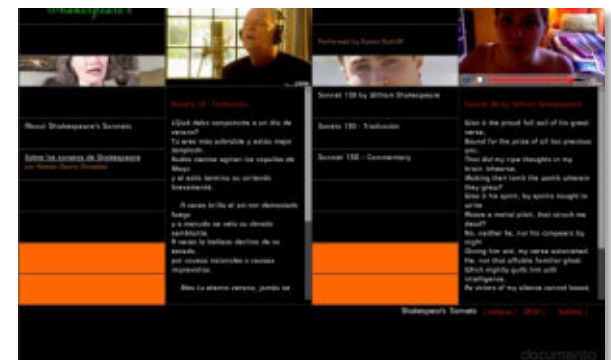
Shakespeare's

Performed by Daniel Radcliff

About Shakespeare's Sonnets

Sobre los sonetos de Shakespeare
por Ramón García González

Soneto 18 - Traducción

¿Qué debo compararte a un día de verano?
Tú eres más adorable y estás mejor templado:
Rudos vientos agitan los capullos de Mayo
y el estío termina su arriendo brevemente.

A veces brilla el sol con demasiado fuego
y a menudo se vela su dorado semblante.
Y cesan lo bellezo declina de su estado,
por causas naturales o causas imprevistas.

Mas tu eterno verano, jamás se

Sonnet 150 by William Shakespeare

Soneto 150 - Traducción

Sonnet 150 - Commentary

Sonnet 86 by William Shakespeare

Was it the proud full sail of his great verse,
Bound for the prize of all too precious you,
That did my ripe thoughts in my brain inhearse,
Making their tomb the womb wherein they grew?
Was it his spirit, by spirits taught to write
Above a mortal pitch, that struck me dead?
No, neither he, nor his compeers by night
Giving him aid, my verse astonished.
He, nor that affable familiar ghost
Which nightly gulls him with intelligence,
As victors of my silence cannot boast;

Shakespeare's Sonnets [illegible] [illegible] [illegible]

documento